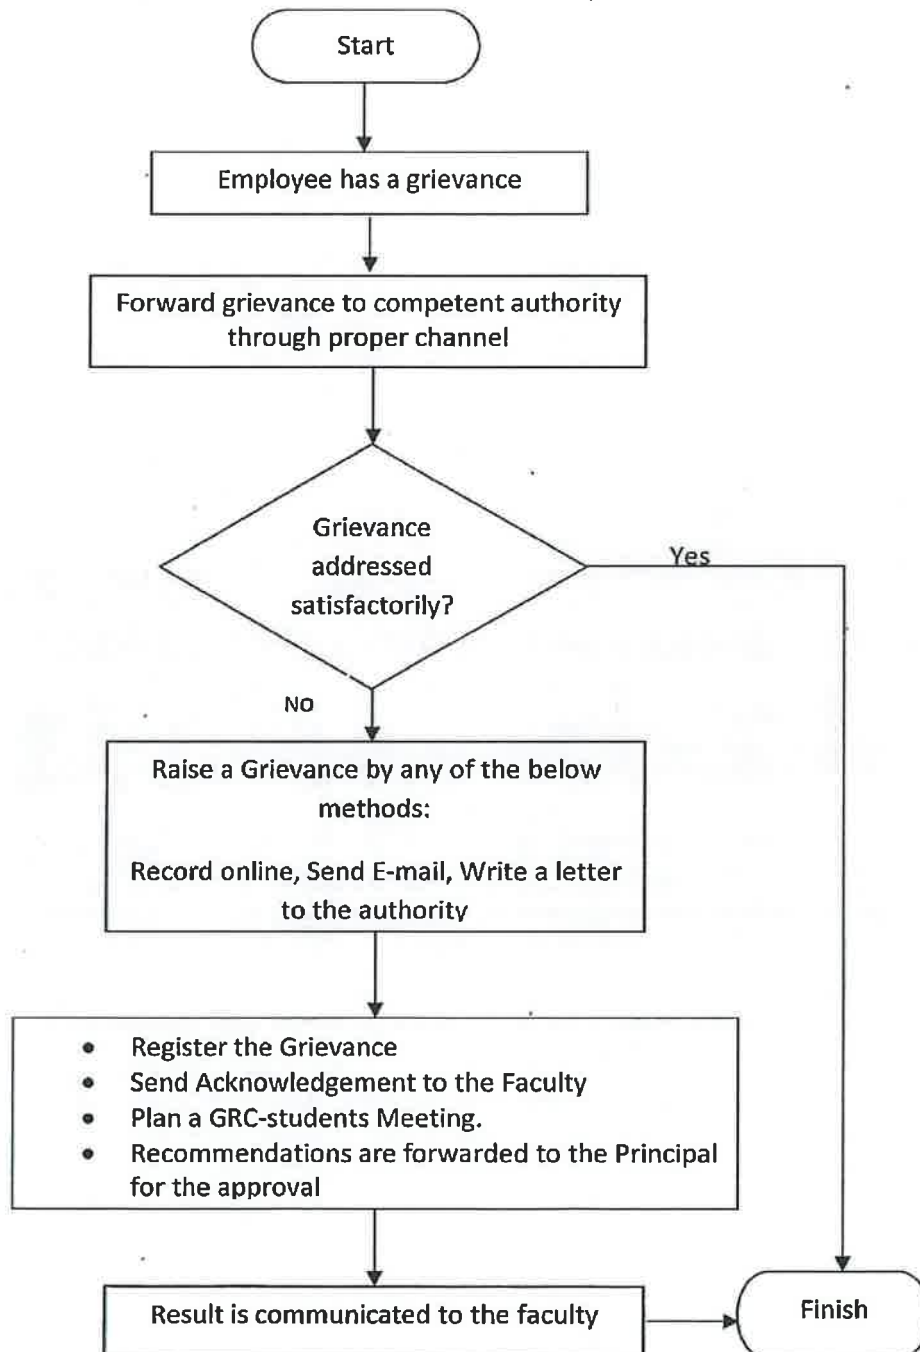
Start

Employee has a grievance

Forward grievance to competent authority through proper channel

Grievance addressed satisfactorily?

Yes

NO

Raise a Grievance by any of the below methods:

Record online, Send E-mail, Write a letter to the authority

- Register the Grievance
- Send Acknowledgement to the Faculty
- Plan a GRC-students Meeting.
- Recommendations are forwarded to the Principal for the approval

Result is communicated to the faculty

Finish